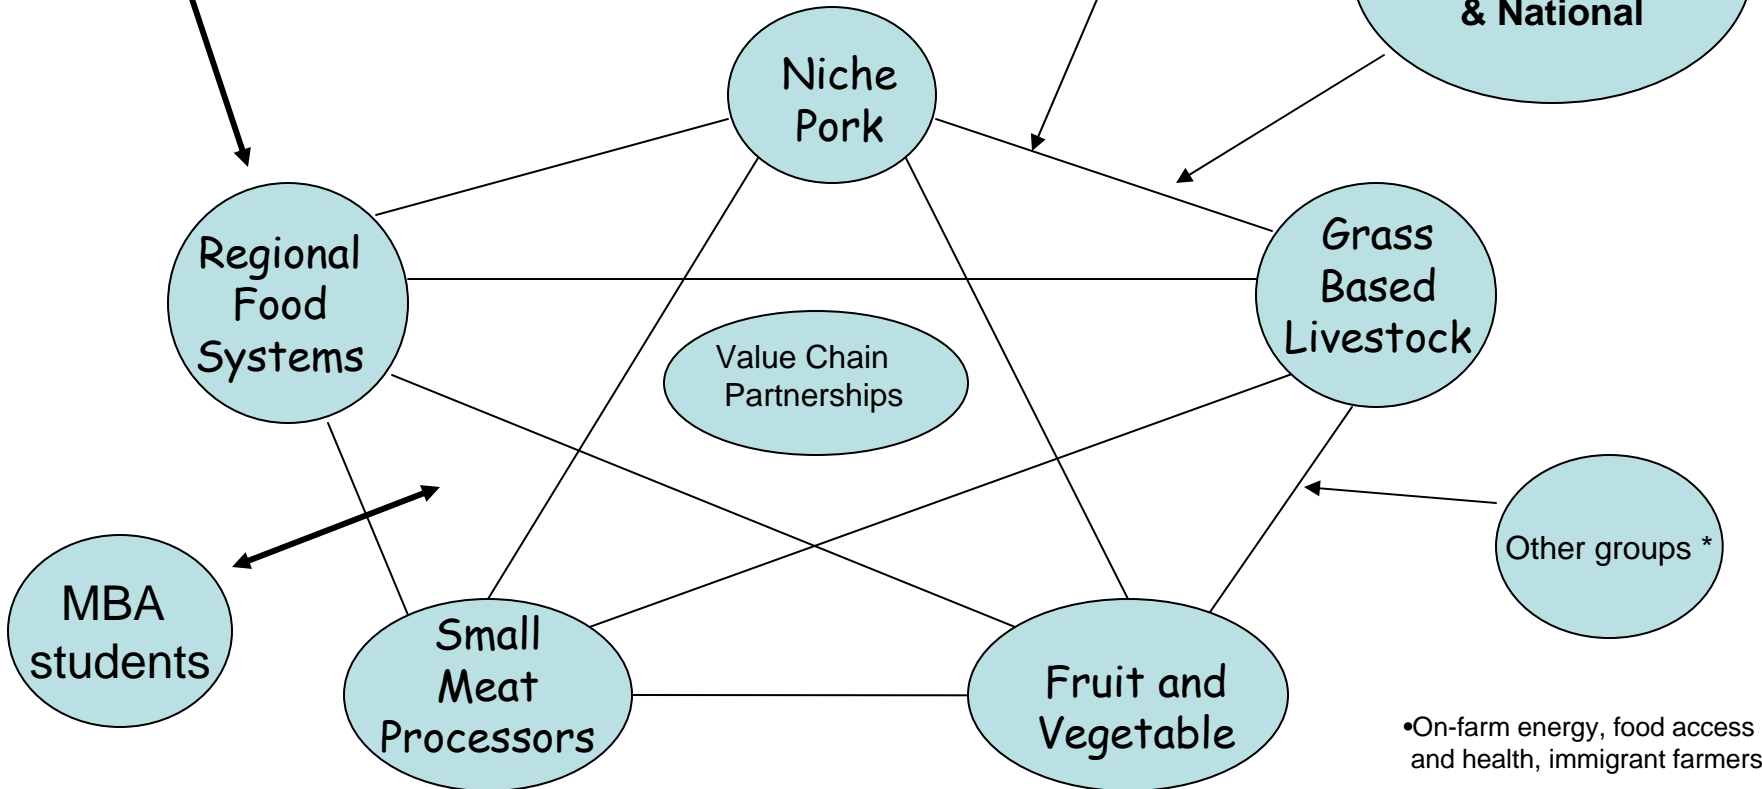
& National

Niche Pork

Regional Food Systems

Grass Based Livestock

Value Chain Partnerships

MBA students

Other groups *

Small Meat Processors

Fruit and Vegetable

•On-farm energy, food access and health, immigrant farmers